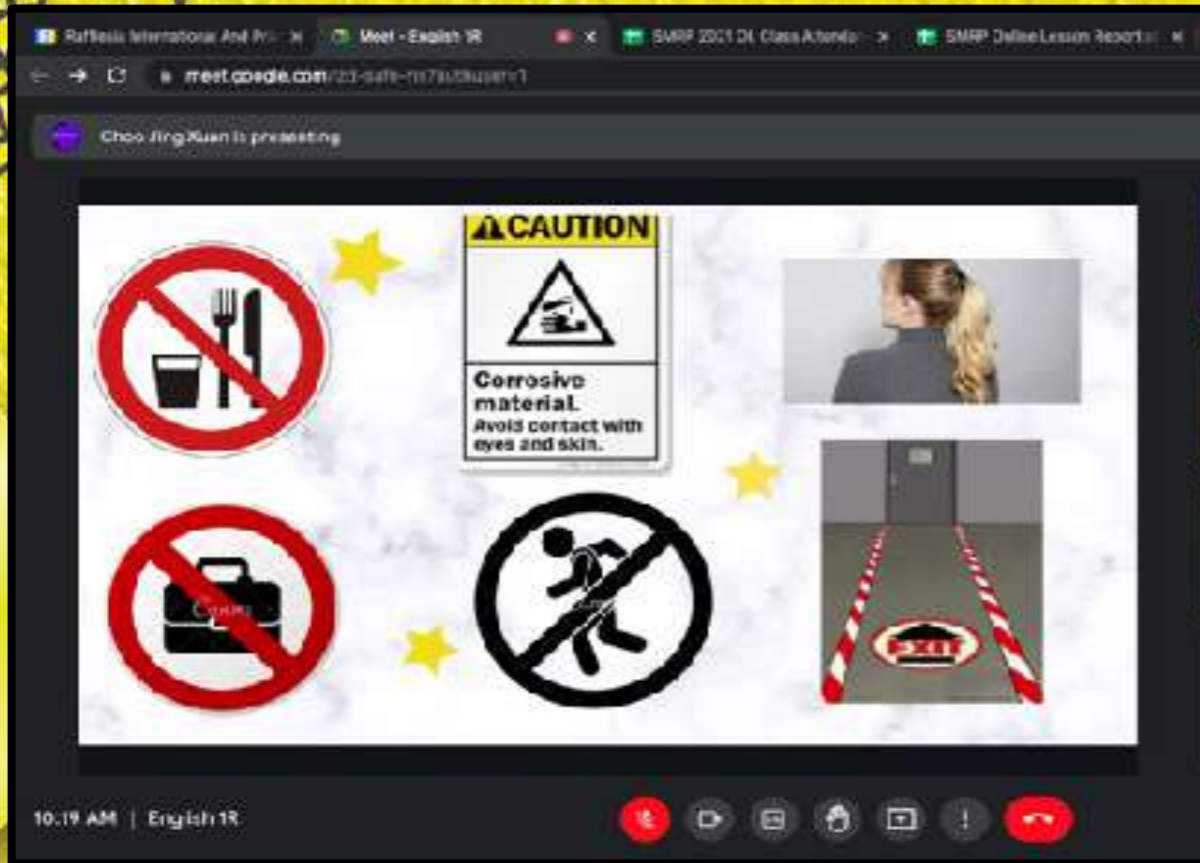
Rafflesia International And Pri ×
Meet - English 1R
SMRP 2021 DL Class Attenda ×
SMRP Online Lesson Report ×

meet.google.com/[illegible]

Choo Jing Xuan is presenting

CAUTION
Corrosive material.
Avoid contact with eyes and skin.

EXIT

10:19 AM | English 1R